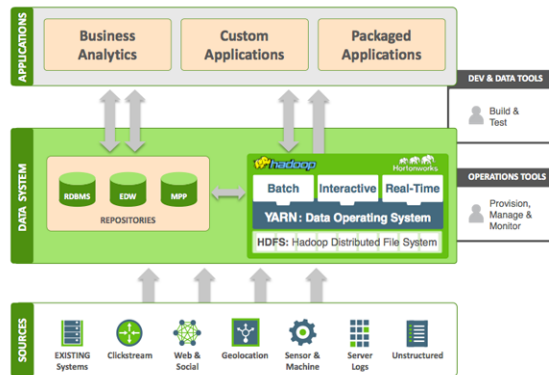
APPLICATIONS

Business Analytics

Custom Applications

Packaged Applications

DEV & DATA TOOLS

Build & Test

DATA SYSTEM

RDBMS

EDW

MPP

REPOSITORIES

hadoop

Hortonworks

Batch

Interactive

Real-Time

YARN: Data Operating System

HDFS: Hadoop Distributed File System

OPERATIONS TOOLS

Provision, Manage & Monitor

SOURCES

EXISTING Systems

Clickstream

Web & Social

Geolocation

Sensor & Machine

Server Logs

Unstructured